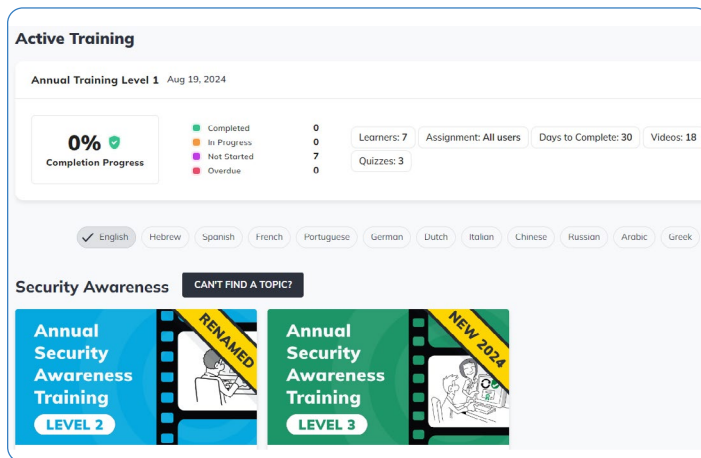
Active Training

Annual Training Level 1 Aug 19, 2024

0%
Completion Progress

Completed 0
In Progress 0
Not Started 7
Overdue 0

Learners: 7
Assignment: All users
Days to Complete: 30
Videos: 18
Quizzes: 3

English
Hebrew
Spanish
French
Portuguese
German
Dutch
Italian
Chinese
Russian
Arabic
Greek

Security Awareness
CAN'T FIND A TOPIC?

Annual Security Awareness Training
LEVEL 2
RENAMED

Annual Security Awareness Training
LEVEL 3
NEW 2024